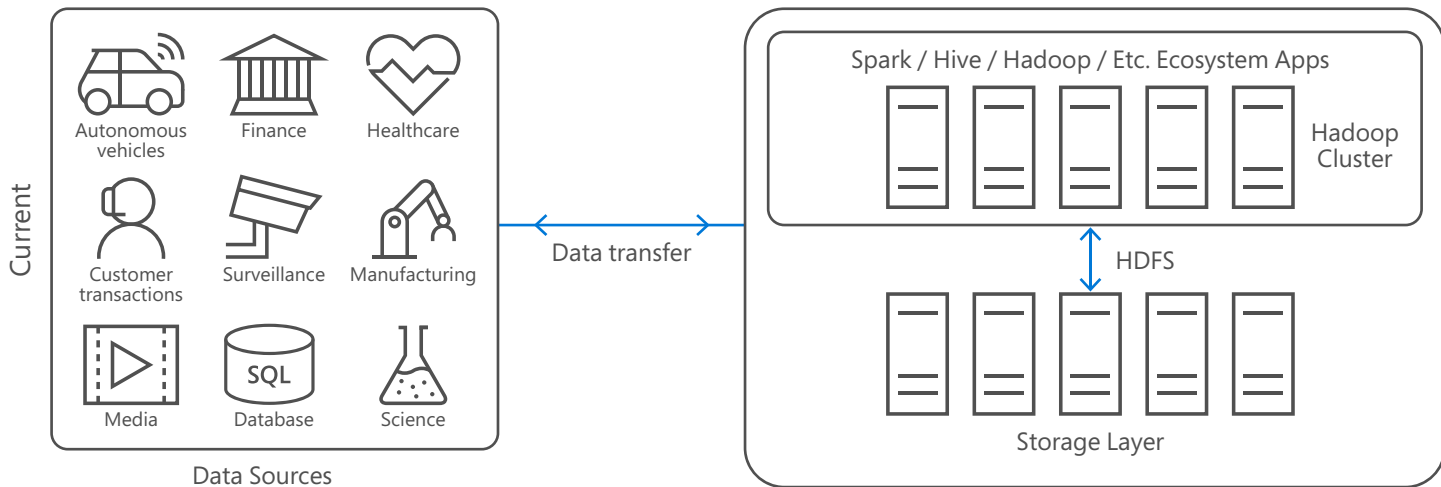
Current

Autonomous vehicles
Finance
Healthcare
Customer transactions
Surveillance
Manufacturing
Media
SQL
Database
Science

Data Sources

Data transfer

Spark / Hive / Hadoop / Etc. Ecosystem Apps

Hadoop Cluster

HDFS

Storage Layer